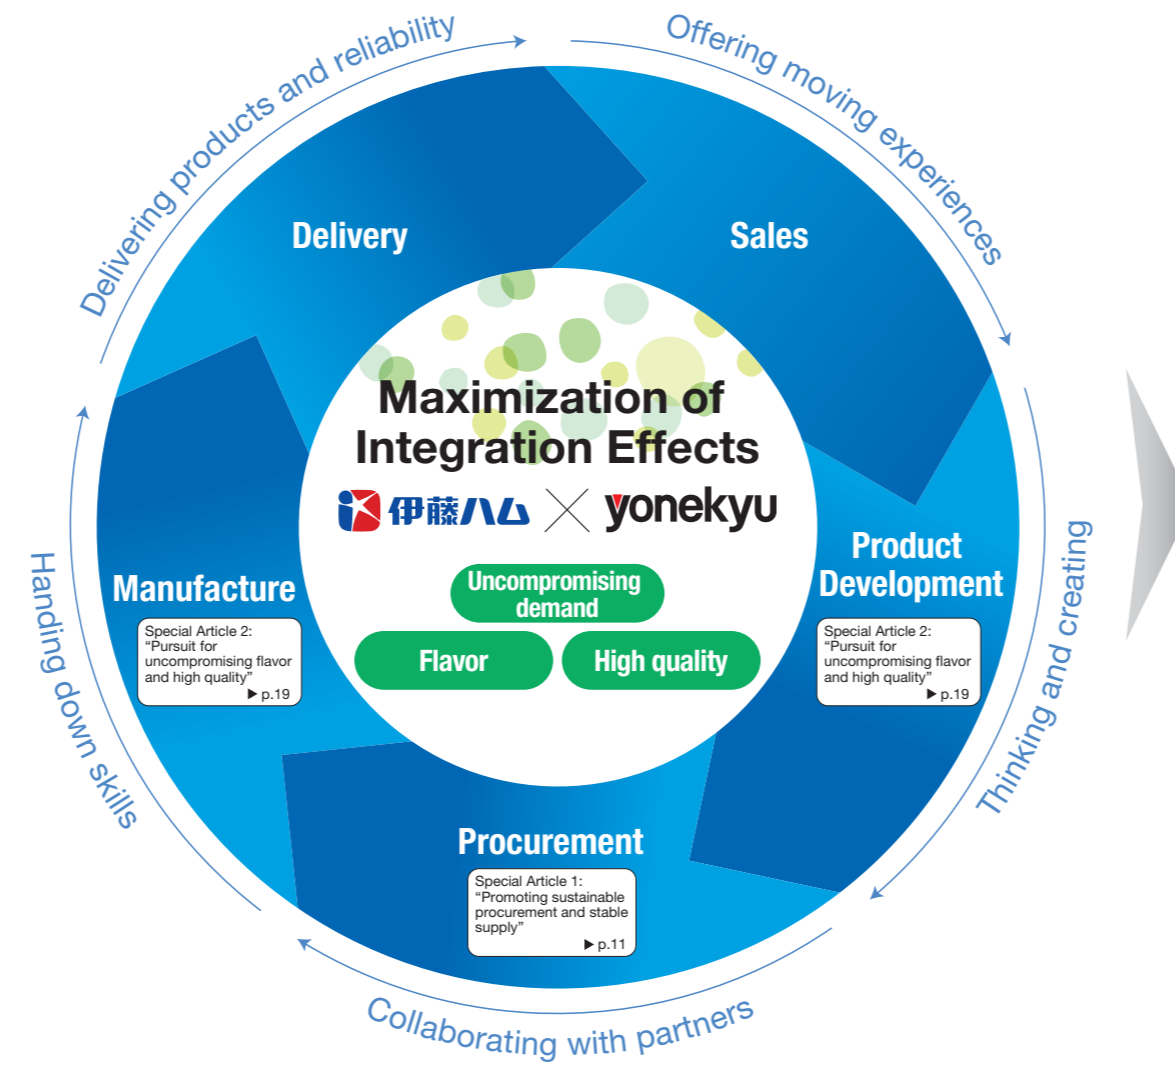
Delivering products and reliability

Offering moving experiences

Delivery

Sales

Maximization of Integration Effects

伊藤ハム × yonekyu

Uncompromising demand

Flavor

High quality

Manufacture

Special Article 2: "Pursuit for uncompromising flavor and high quality" ▶p.19

Product Development

Special Article 2: "Pursuit for uncompromising flavor and high quality" ▶p.19

Thinking and creating

Handing down skills

Procurement

Special Article 1: "Promoting sustainable procurement and stable supply" ▶p.11

Collaborating with partners